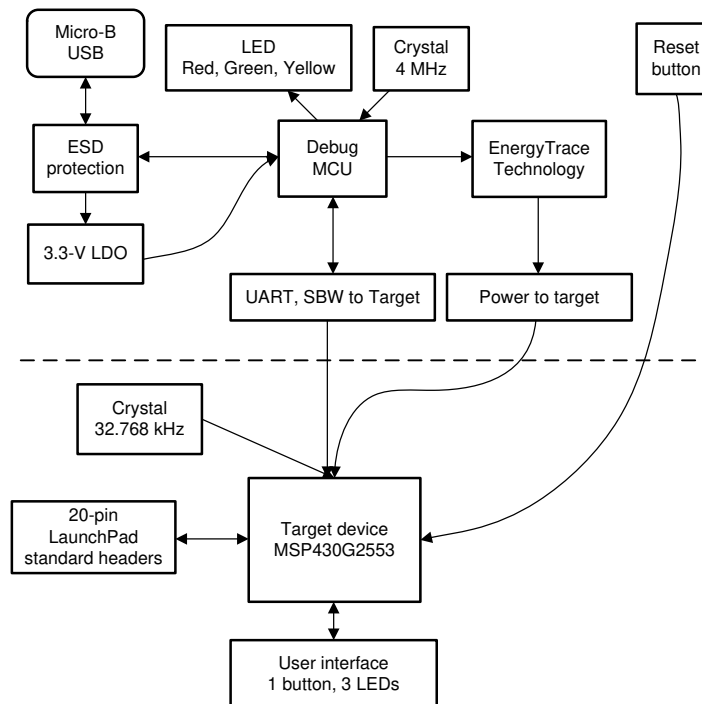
Micro-B USB

LED Red, Green, Yellow

Crystal 4 MHz

Reset button

ESD protection

Debug MCU

EnergyTrace Technology

3.3-V LDO

UART, SBW to Target

Power to target

Crystal 32.768 kHz

20-pin LaunchPad standard headers

Target device MSP430G2553

User interface 1 button, 3 LEDs